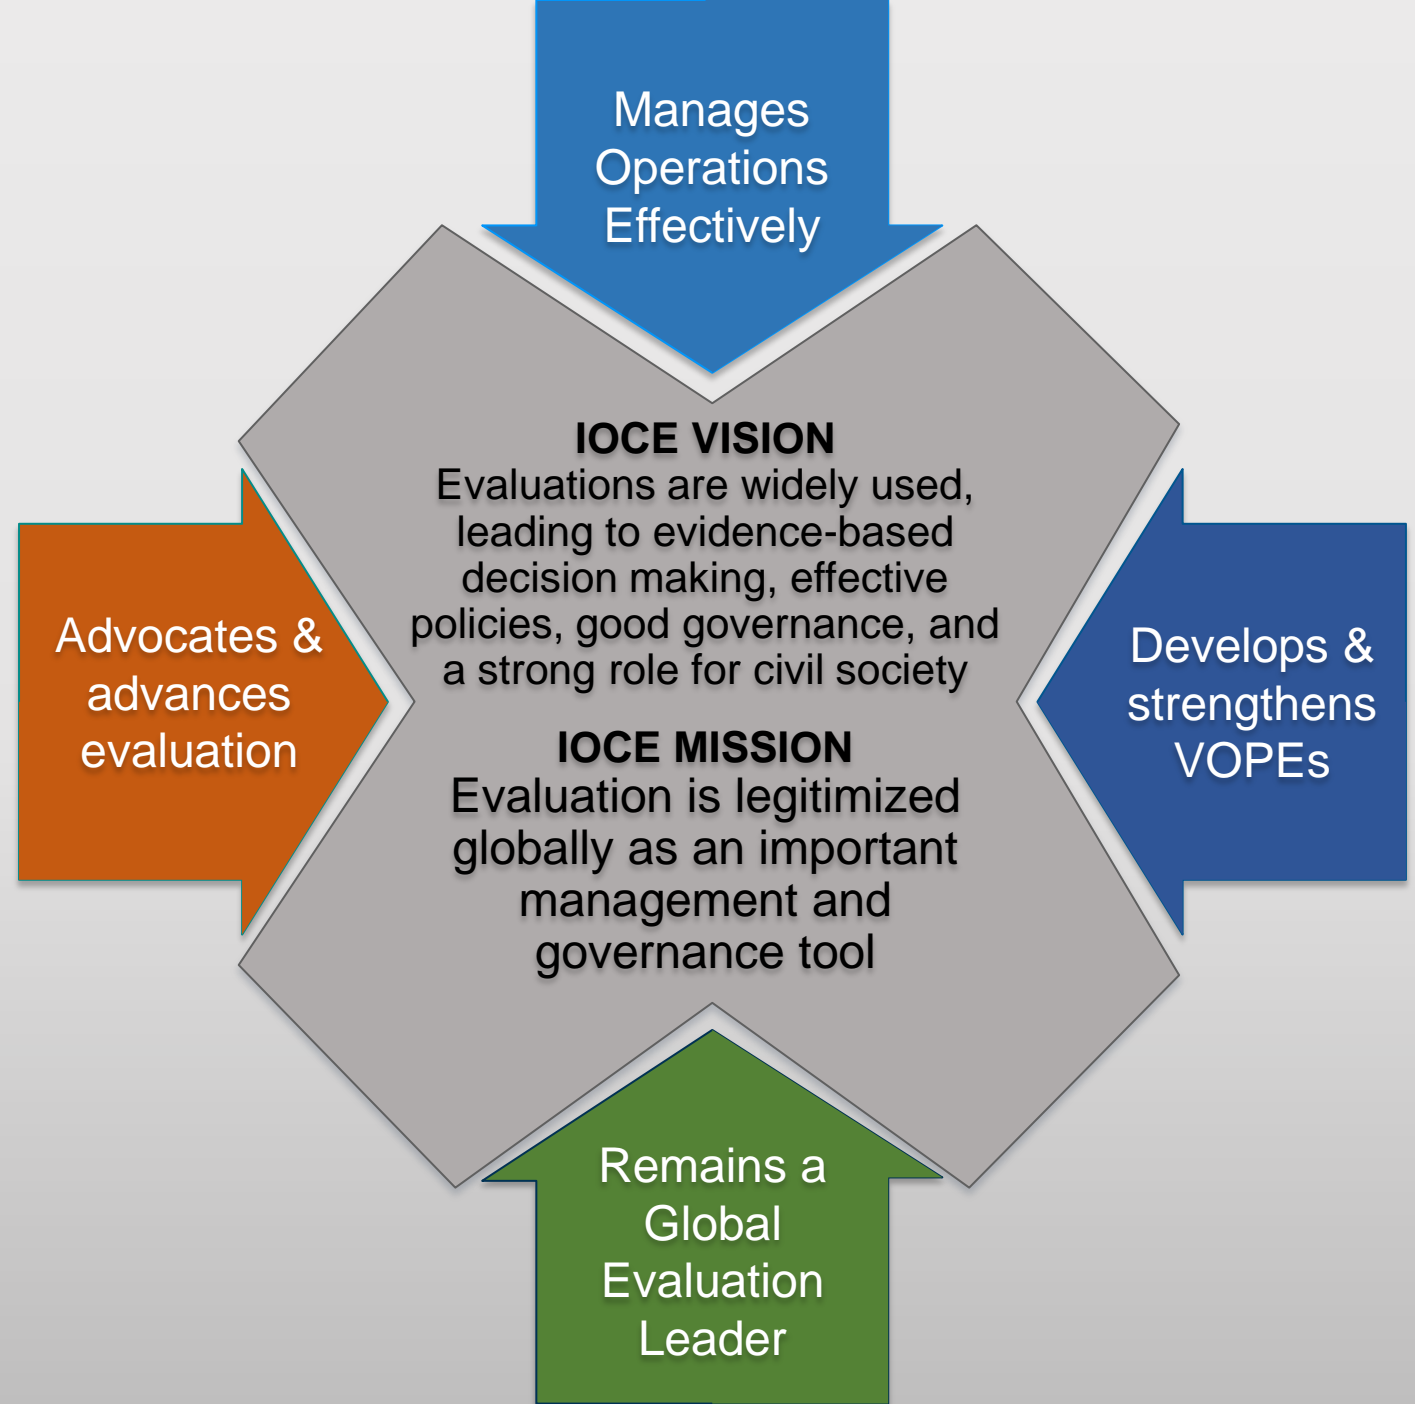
Manages Operations Effectively

Advocates & advances evaluation

IOCE VISION
Evaluations are widely used, leading to evidence-based decision making, effective policies, good governance, and a strong role for civil society

IOCE MISSION
Evaluation is legitimized globally as an important management and governance tool

Develops & strengthens VOPEs

Remains a Global Evaluation Leader